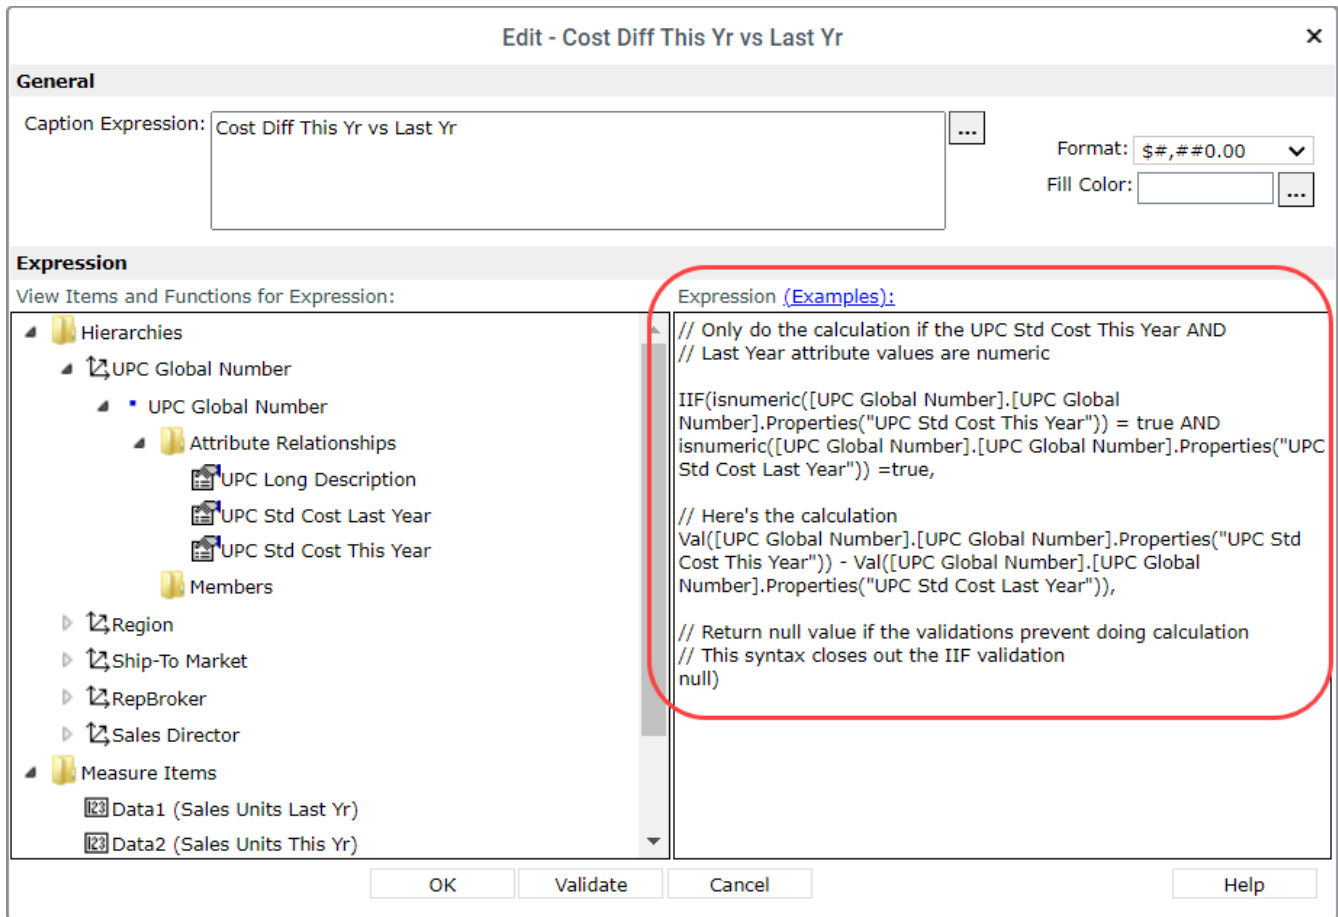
Edit - Cost Diff This Yr vs Last Yr

General

Caption Expression: Cost Diff This Yr vs Last Yr ...

Format: $#,##0.00

Fill Color: ...

Expression

View Items and Functions for Expression:

Hierarchies
UPC Global Number
UPC Global Number
Attribute Relationships
UPC Long Description
UPC Std Cost Last Year
UPC Std Cost This Year
Members
Region
Ship-To Market
RepBroker
Sales Director
Measure Items
Data1 (Sales Units Last Yr)
Data2 (Sales Units This Yr)

Expression (Examples):

// Only do the calculation if the UPC Std Cost This Year AND
// Last Year attribute values are numeric

IIF(isnumeric([UPC Global Number].[UPC Global Number].Properties("UPC Std Cost This Year")) = true AND isnumeric([UPC Global Number].[UPC Global Number].Properties("UPC Std Cost Last Year")) =true,

// Here's the calculation
Val([UPC Global Number].[UPC Global Number].Properties("UPC Std Cost This Year")) - Val([UPC Global Number].[UPC Global Number].Properties("UPC Std Cost Last Year")),

// Return null value if the validations prevent doing calculation
// This syntax closes out the IIF validation
null)

OK Validate Cancel Help